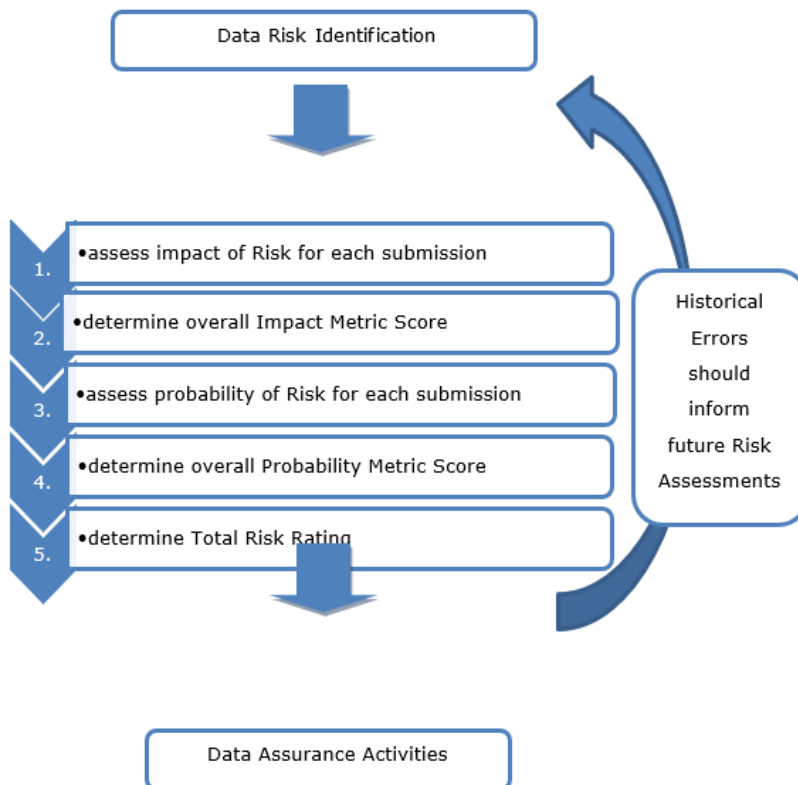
Data Risk Identification

1.
•assess impact of Risk for each submission

2.
•determine overall Impact Metric Score

3.
•assess probability of Risk for each submission

4.
•determine overall Probability Metric Score

5.
•determine Total Risk Rating

Historical Errors should inform future Risk Assessments

Data Assurance Activities